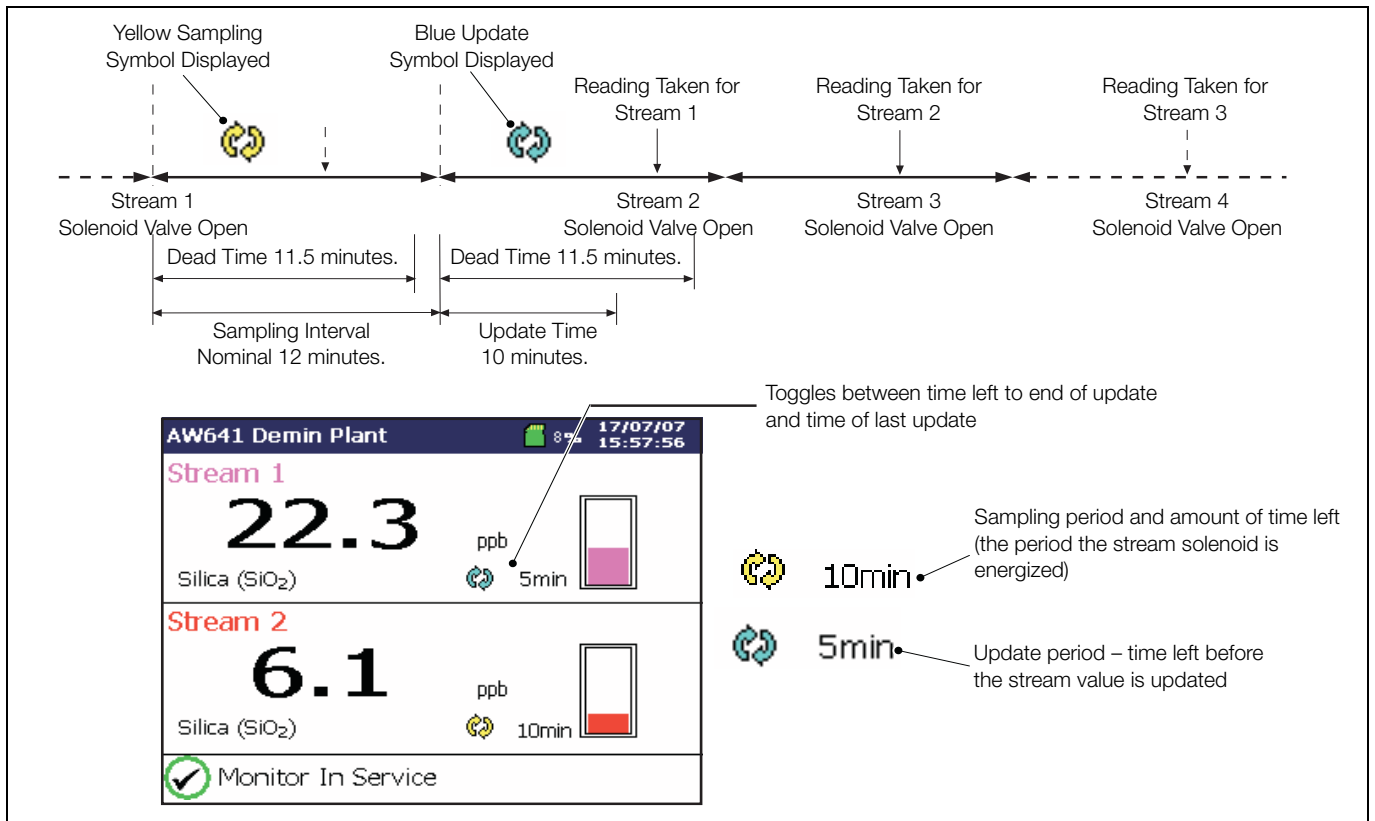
Yellow Sampling Symbol Displayed

Blue Update Symbol Displayed

Reading Taken for Stream 1

Reading Taken for Stream 2

Reading Taken for Stream 3

Stream 1 Solenoid Valve Open

Stream 2 Solenoid Valve Open

Stream 3 Solenoid Valve Open

Stream 4 Solenoid Valve Open

Dead Time 11.5 minutes.

Dead Time 11.5 minutes.

Sampling Interval Nominal 12 minutes.

Update Time 10 minutes.

Toggles between time left to end of update and time of last update

AW641 Demin Plant 8% 17/07/07 15:57:56

Stream 1

22.3

ppb

Silica ($SiO_2$)

5min

Stream 2

6.1

ppb

Silica ($SiO_2$)

10min

Monitor In Service

10min

Sampling period and amount of time left (the period the stream solenoid is energized)

5min

Update period – time left before the stream value is updated